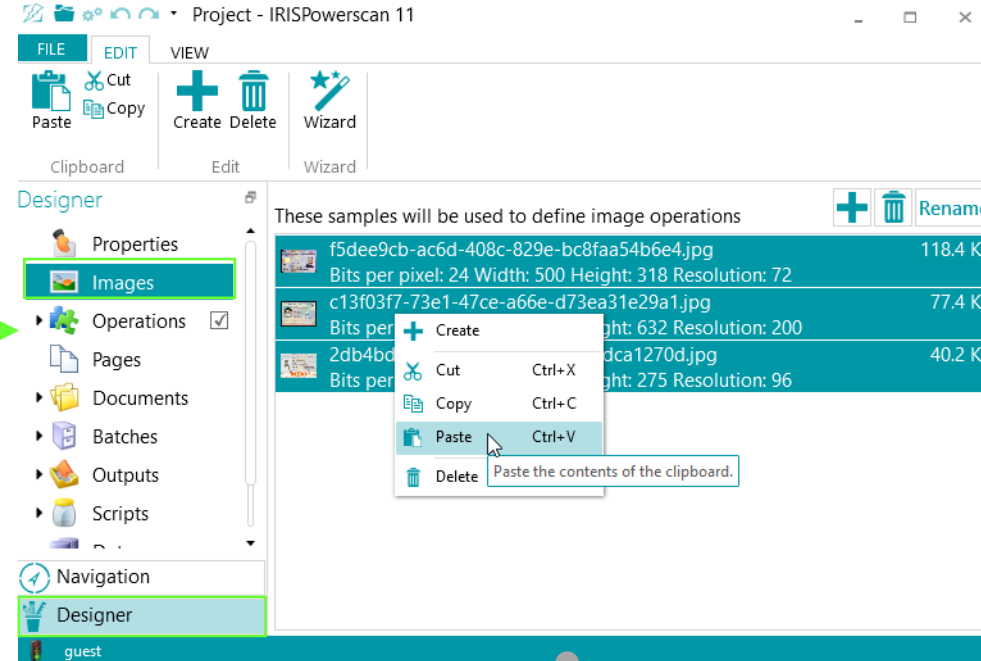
Project - IRISPowerscan 11

FILE EDIT VIEW

Paste Cut Copy Create Delete Wizard

Clipboard Edit Wizard

Designer

Properties
Images
Operations
Pages
Documents
Batches
Outputs
Scripts

Navigation
Designer

guest

These samples will be used to define image operations

Renam

f5dee9cb-ac6d-408c-829e-bc8faa54b6e4.jpg 118.4 K
Bits per pixel: 24 Width: 500 Height: 318 Resolution: 72

c13f03f7-73e1-47ce-a66e-d73ea31e29a1.jpg 77.4 K
Bits per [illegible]ght: 632 Resolution: 200

2db4bd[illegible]dca1270d.jpg 40.2 K
Bits per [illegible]ght: 275 Resolution: 96

Create
Cut Ctrl+X
Copy Ctrl+C
Paste Ctrl+V
Delete

Paste the contents of the clipboard.